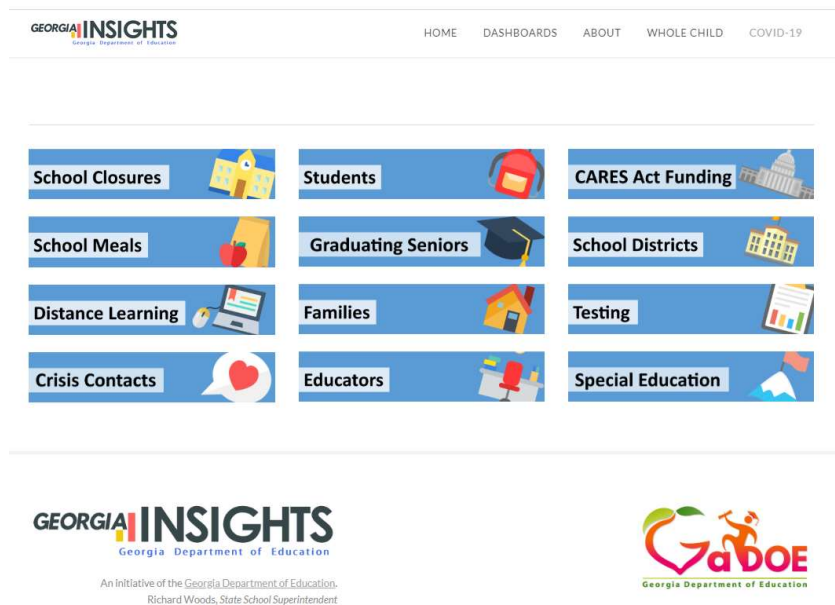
GEORGIA INSIGHTS
Georgia Department of Education

HOME DASHBOARDS ABOUT WHOLE CHILD COVID-19

School Closures
Students
CARES Act Funding
School Meals
Graduating Seniors
School Districts
Distance Learning
Families
Testing
Crisis Contacts
Educators
Special Education

GEORGIA INSIGHTS
Georgia Department of Education

GaDOE
Georgia Department of Education

An initiative of the Georgia Department of Education. Richard Woods, State School Superintendent